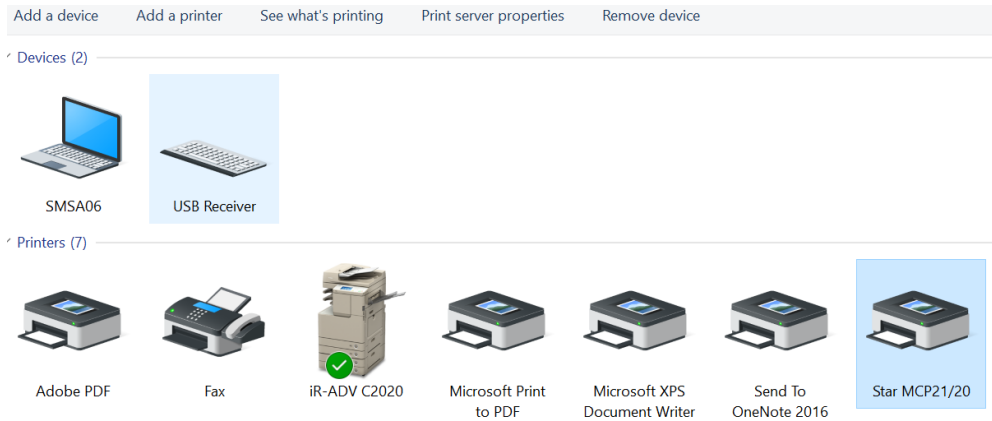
Add a device Add a printer See what's printing Print server properties Remove device

Devices (2)

SMSA06

USB Receiver

Printers (7)

Adobe PDF

Fax

iR-ADV C2020

Microsoft Print to PDF

Microsoft XPS Document Writer

Send To OneNote 2016

Star MCP21/20